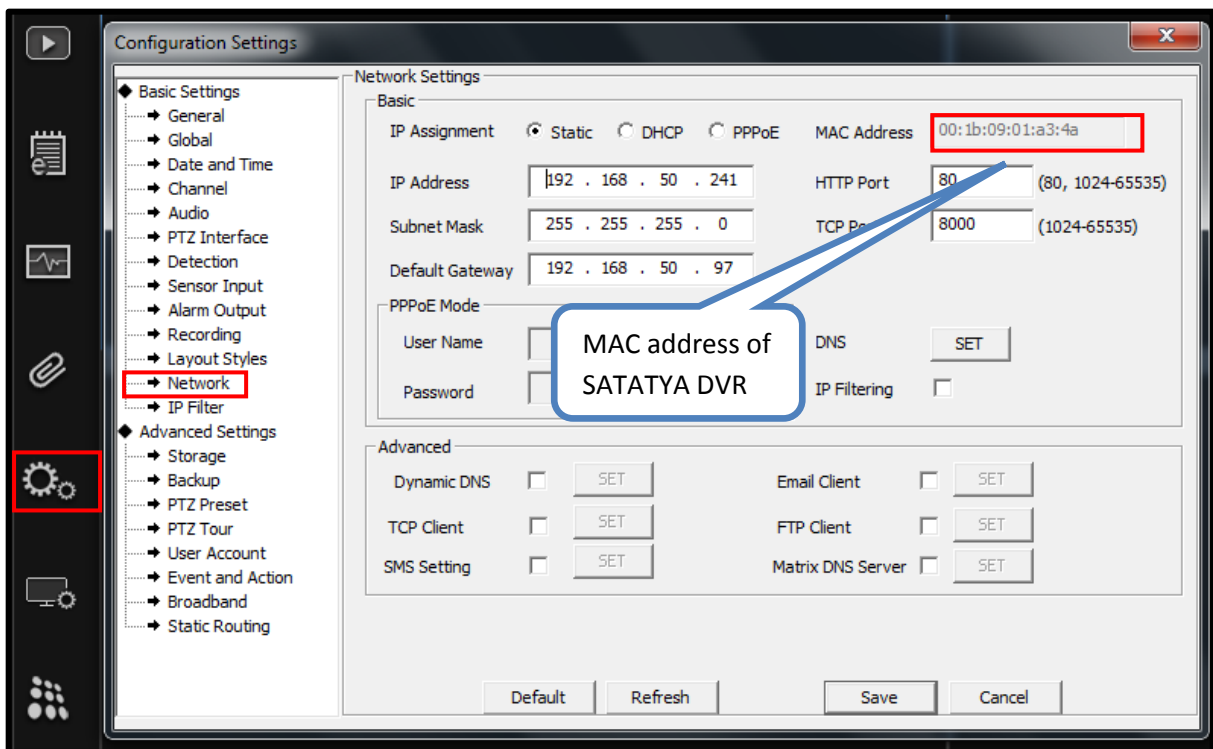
Configuration Settings

Basic Settings
General
Global
Date and Time
Channel
Audio
PTZ Interface
Detection
Sensor Input
Alarm Output
Recording
Layout Styles
Network
IP Filter
Advanced Settings
Storage
Backup
PTZ Preset
PTZ Tour
User Account
Event and Action
Broadband
Static Routing

Network Settings
Basic
IP Assignment Static DHCP PPPoE
MAC Address 00:1b:09:01:a3:4a
IP Address 192 . 168 . 50 . 241
HTTP Port 80 (80, 1024-65535)
Subnet Mask 255 . 255 . 255 . 0
TCP Po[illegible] 8000 (1024-65535)
Default Gateway 192 . 168 . 50 . 97
PPPoE Mode
User Name
Password
DNS SET
IP Filtering

MAC address of SATATYA DVR

Advanced
Dynamic DNS SET
Email Client SET
TCP Client SET
FTP Client SET
SMS Setting SET
Matrix DNS Server SET

Default Refresh Save Cancel